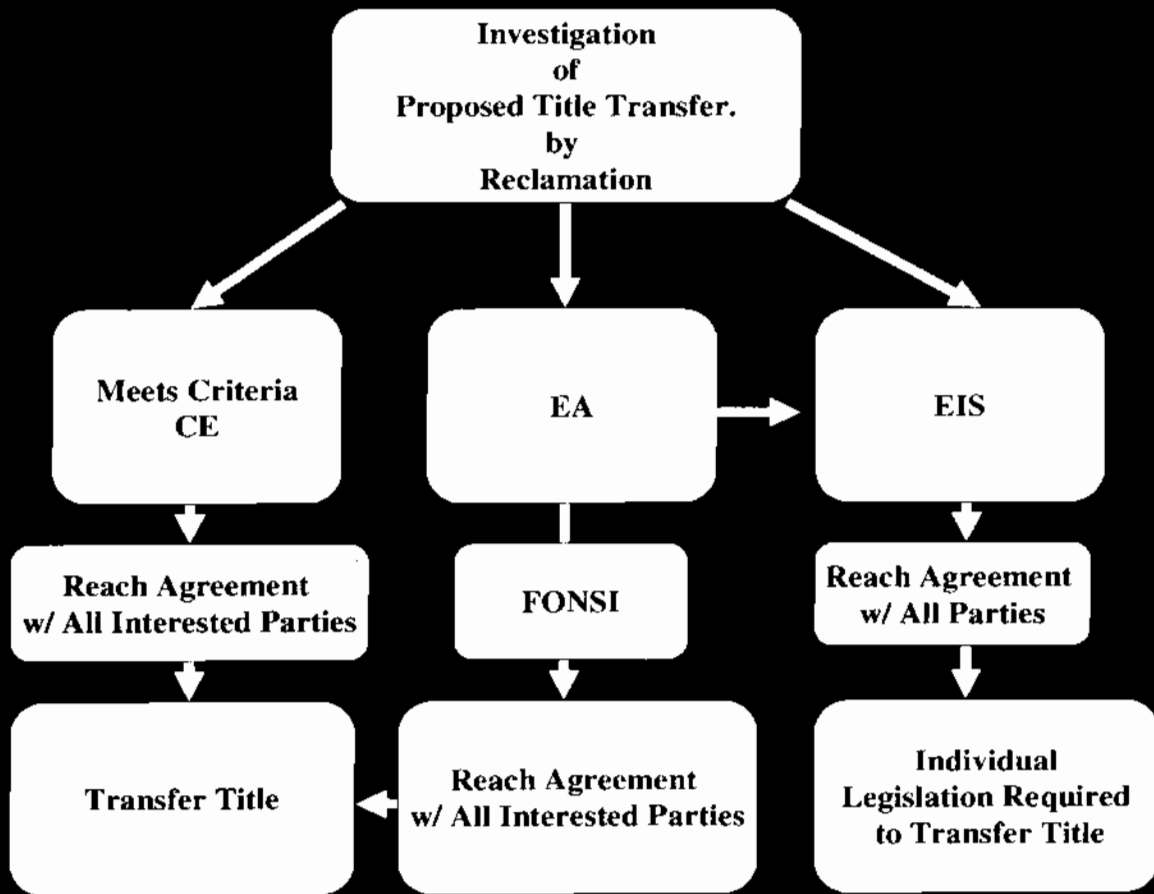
Investigation of Proposed Title Transfer. by Reclamation

Meets Criteria CE

EA

EIS

Reach Agreement w/ All Interested Parties

FONSI

Reach Agreement w/ All Parties

Transfer Title

Reach Agreement w/ All Interested Parties

Individual Legislation Required to Transfer Title